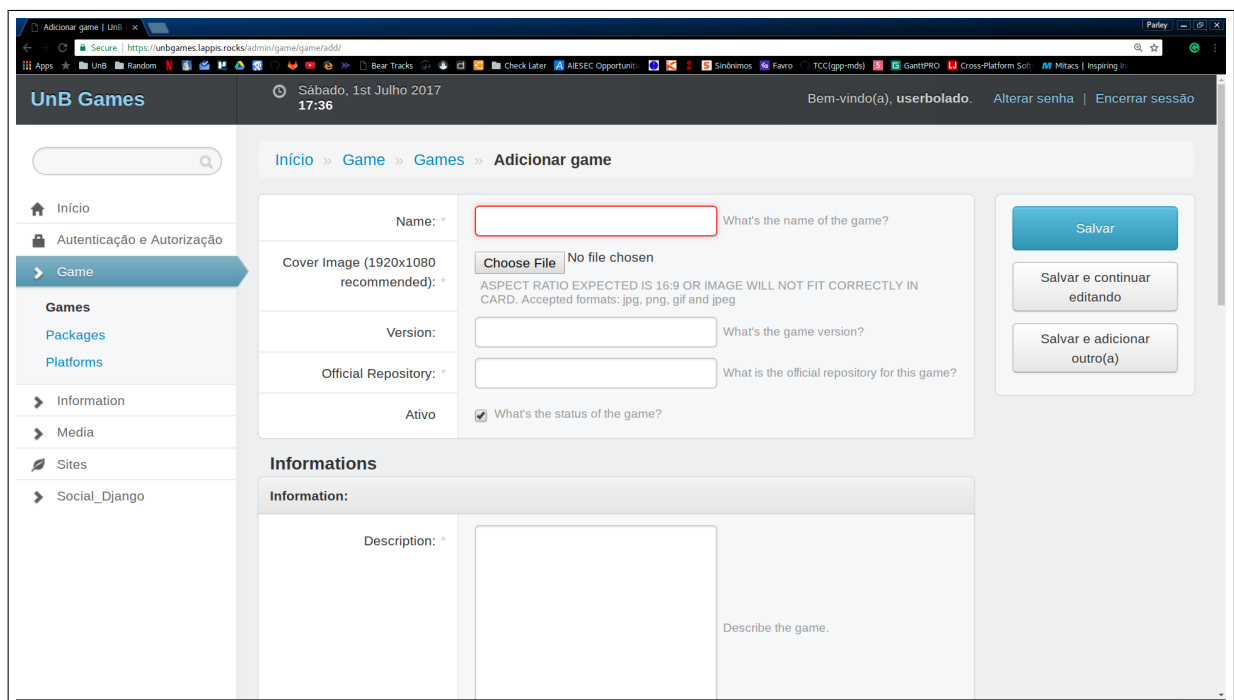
Adicionar game | UnB ×

Parley

Secure | https://unbgames.lappis.rocks/admin/game/game/add/

Apps UnB Random Bear Tracks Check Later AIESEC Opportuniti Sinônimos Favro TCC(gpp-mds) GanttPRO Cross-Platform Soft Mitacs | Inspiring In

UnB Games

Sábado, 1st Julho 2017
17:36

Bem-vindo(a), userbolado. Alterar senha | Encerrar sessão

Início
Autenticação e Autorização
Game
Games
Packages
Platforms
Information
Media
Sites
Social_Django

Início » Game » Games » Adicionar game

Name: * What's the name of the game?

Cover Image (1920x1080 recommended): * Choose File No file chosen
ASPECT RATIO EXPECTED IS 16:9 OR IMAGE WILL NOT FIT CORRECTLY IN CARD. Accepted formats: jpg, png, gif and jpeg

Version: What's the game version?

Official Repository: * What is the official repository for this game?

Ativo What's the status of the game?

Salvar

Salvar e continuar editando

Salvar e adicionar outro(a)

Informations

Information:

Description: * Describe the game.